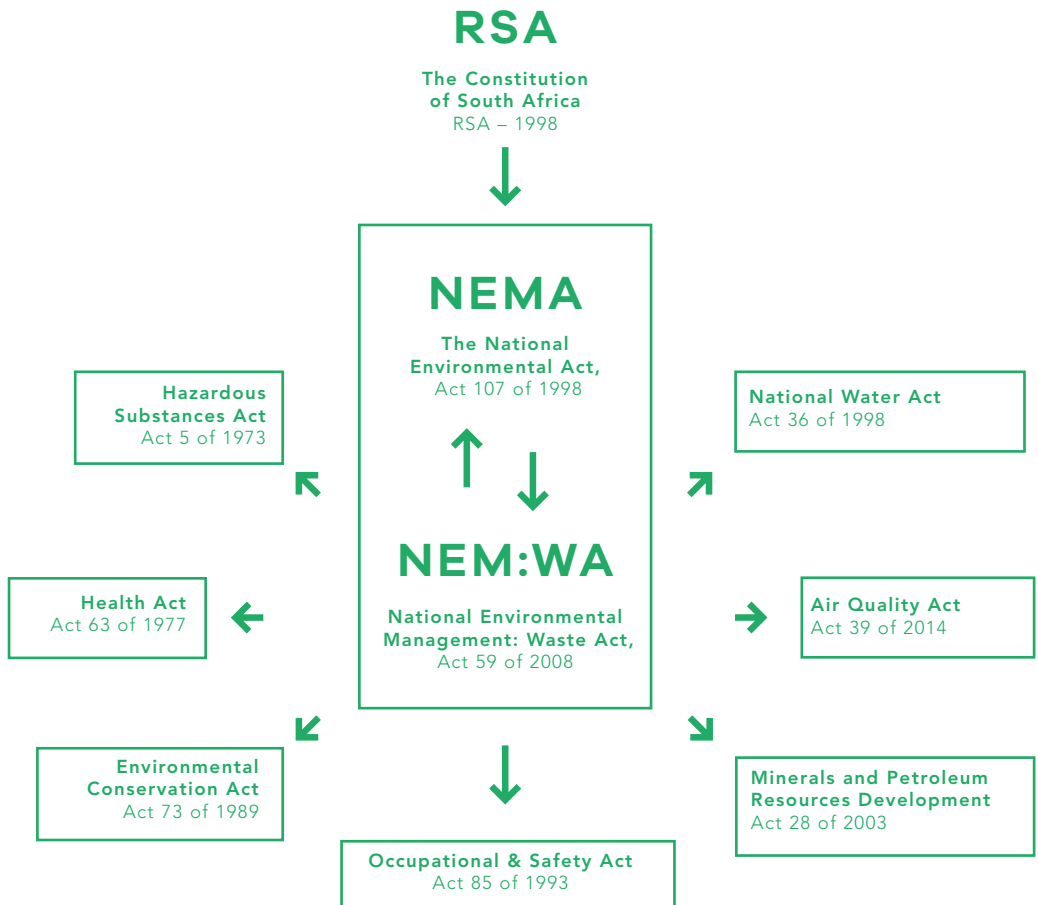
RSA

The Constitution of South Africa
RSA – 1998

NEMA

The National Environmental Act,
Act 107 of 1998

NEM:WA

National Environmental Management: Waste Act,
Act 59 of 2008

Hazardous Substances Act
Act 5 of 1973

Health Act
Act 63 of 1977

Environmental Conservation Act
Act 73 of 1989

Occupational & Safety Act
Act 85 of 1993

National Water Act
Act 36 of 1998

Air Quality Act
Act 39 of 2014

Minerals and Petroleum Resources Development
Act 28 of 2003